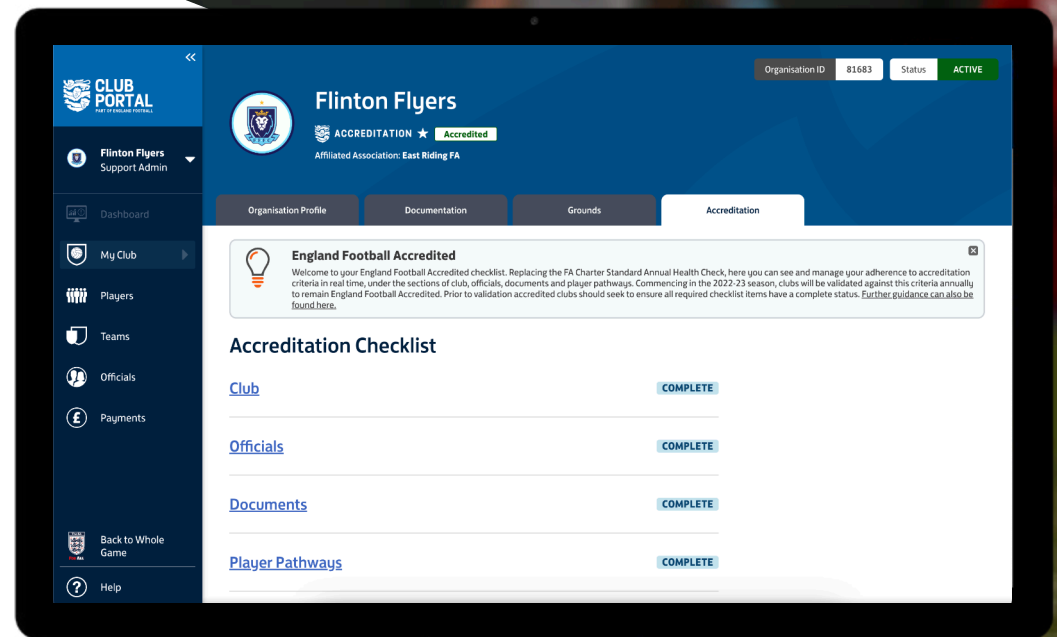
CLUB PORTAL
PART OF ENGLAND FOOTBALL

Flinton Flyers
Support Admin

Dashboard
My Club
Players
Teams
Officials
Payments

Back to Whole Game

Help

Organisation ID 81683 Status ACTIVE

Flinton Flyers
ACCREDITATION ★ Accredited
Affiliated Association: East Riding FA

Organisation Profile
Documentation
Grounds
Accreditation

England Football Accredited
Welcome to your England Football Accredited checklist. Replacing the FA Charter Standard Annual Health Check, here you can see and manage your adherence to accreditation criteria in real time, under the sections of club, officials, documents and player pathways. Commencing in the 2022-23 season, clubs will be validated against this criteria annually to remain England Football Accredited. Prior to validation accredited clubs should seek to ensure all required checklist items have a complete status. Further guidance can also be found here.

Accreditation Checklist

Club COMPLETE

Officials COMPLETE

Documents COMPLETE

Player Pathways COMPLETE